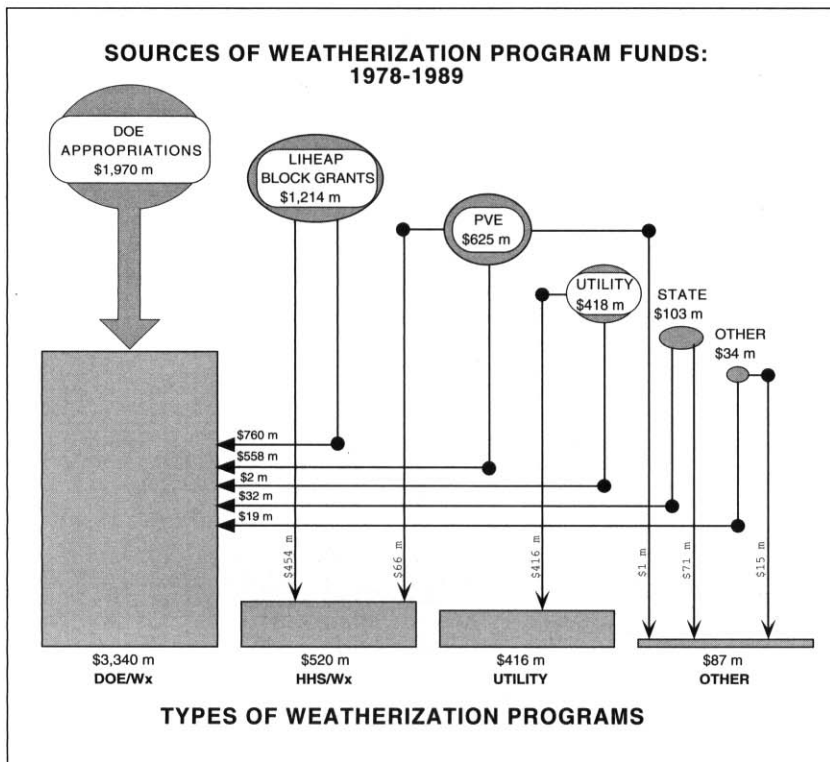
SOURCES OF WEATHERIZATION PROGRAM FUNDS: 1978-1989

DOE APPROPRIATIONS $1,970 m

LIHEAP BLOCK GRANTS $1,214 m

PVE $625 m

UTILITY $418 m

STATE $103 m

OTHER $34 m

$760 m
$558 m
$2 m
$32 m
$19 m

$454 m
$66 m
$416 m
$1 m
$71 m
$15 m

$3,340 m
DOE/Wx

$520 m
HHS/Wx

$416 m
UTILITY

$87 m
OTHER

TYPES OF WEATHERIZATION PROGRAMS